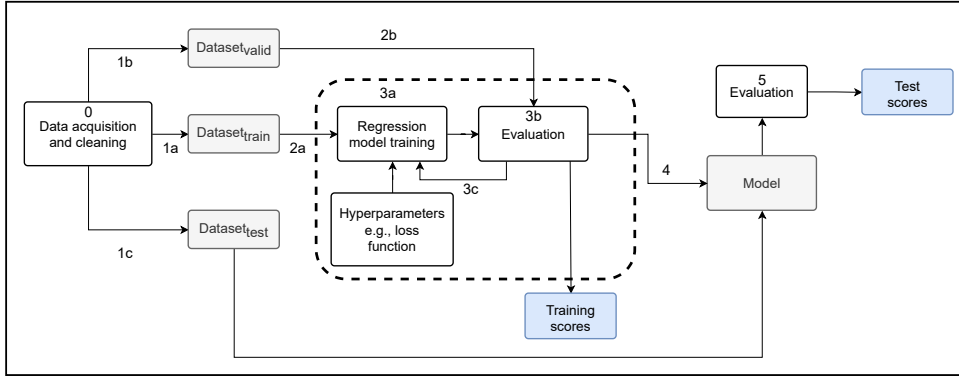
0
Data acquisition and cleaning

1b

Dataset$_{valid}$

2b

1a

Dataset$_{train}$

2a

3a

Regression model training

3b
Evaluation

3c

Hyperparameters e.g., loss function

1c

Dataset$_{test}$

Training scores

4

Model

5
Evaluation

Test scores